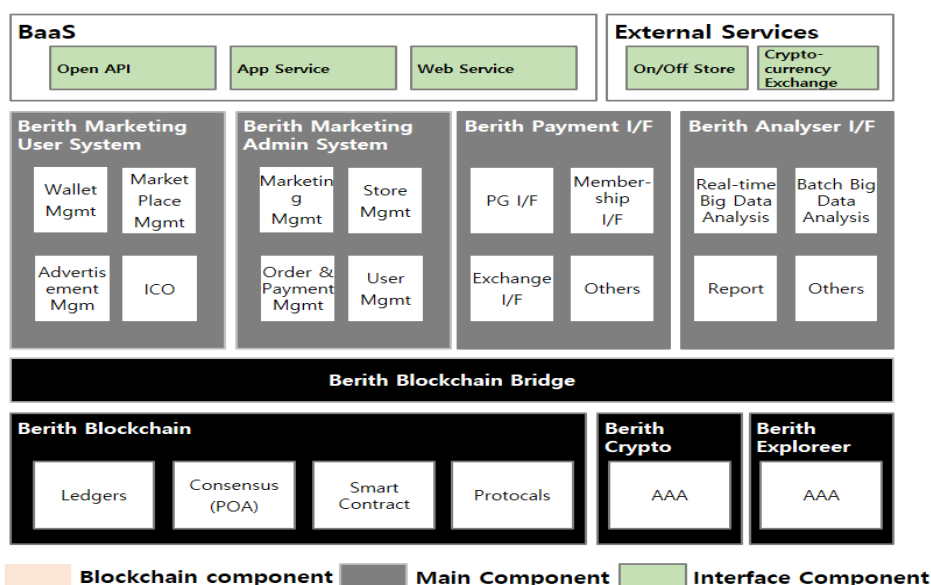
BaaS

Open API

App Service

Web Service

External Services

On/Off Store

Crypto-currency Exchange

Berith Marketing User System

Wallet Mgmt

Market Place Mgmt

Advertisement Mgm

ICO

Berith Marketing Admin System

Marketing Mgmt

Store Mgmt

Order & Payment Mgmt

User Mgmt

Berith Payment I/F

PG I/F

Membership I/F

Exchange I/F

Others

Berith Analyser I/F

Real-time Big Data Analysis

Batch Big Data Analysis

Report

Others

Berith Blockchain Bridge

Berith Blockchain

Ledgers

Consensus (POA)

Smart Contract

Protocals

Berith Crypto

AAA

Berith Exploreer

AAA

Blockchain component

Main Component

Interface Component